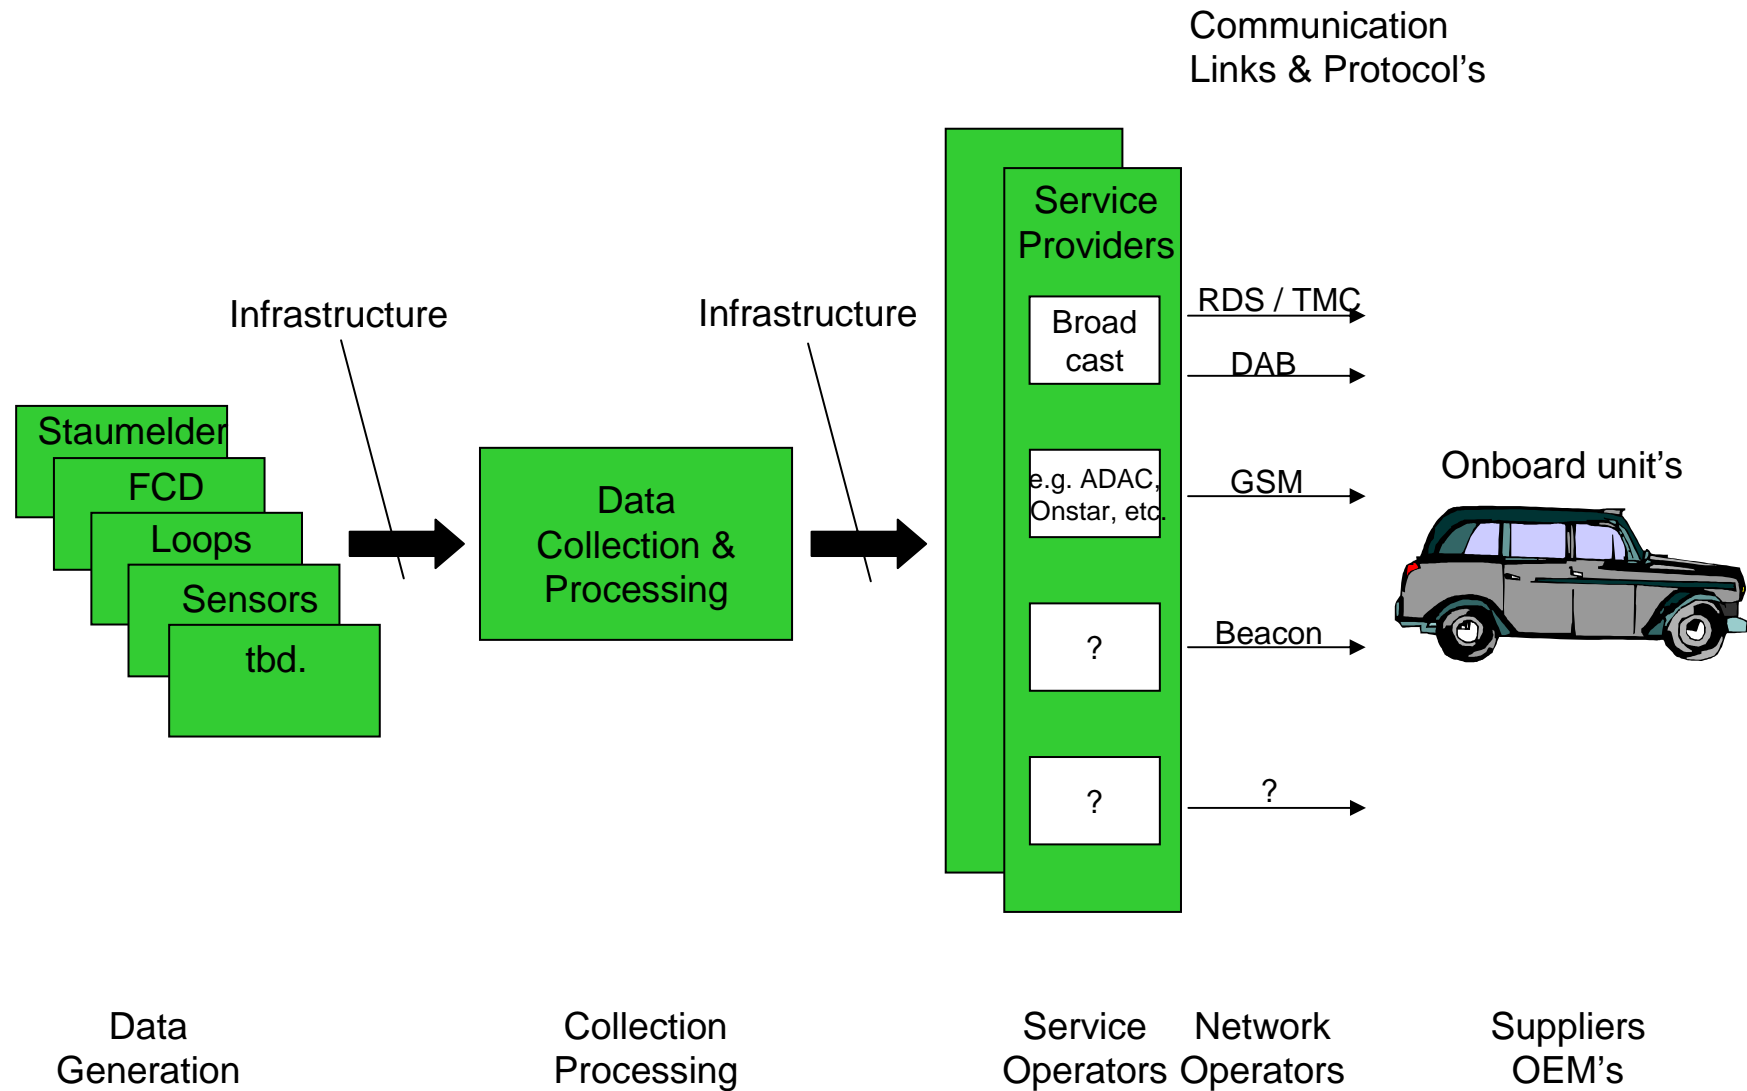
Communication Links & Protocol’s

Infrastructure

Infrastructure

Staumelder

FCD

Loops

Sensors

tbd.

Data Collection & Processing

Service Providers

Broad cast

e.g. ADAC, Onstar, etc.

?

?

RDS / TMC

DAB

GSM

Beacon

?

Onboard unit’s

Data Generation

Collection Processing

Service Operators

Network Operators

Suppliers OEM’s